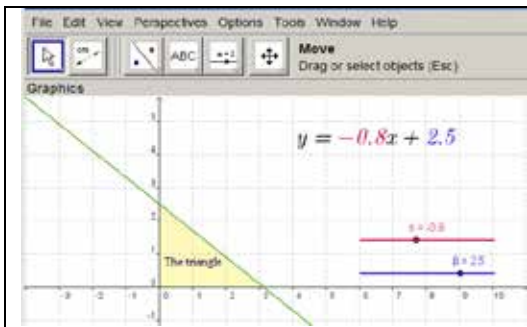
File Edit View Perspectives Options Tools Window Help

ABC

a=2

Move
Drag or select objects (Esc)

Graphics

$y = -0.8x + 2.5$

5

4

3

2

1

-1

The triangle

a = -0.8

b = 2.5

-3 -2 -1 0 1 2 3 4 5 6 7 8 9 10